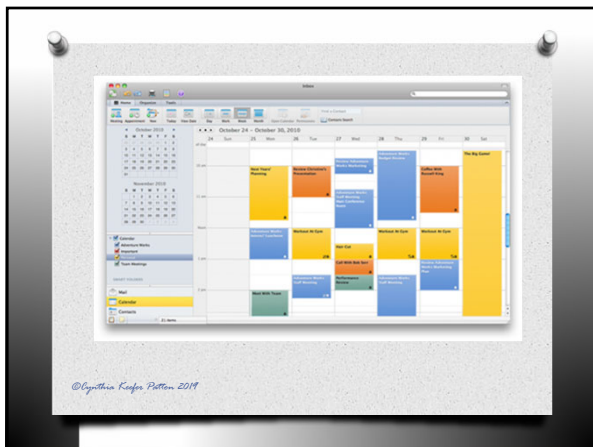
Inbox

October 24 - October 30, 2010

October 2010

November 2010

24 Sun
25 Mon
26 Tue
27 Wed
28 Thu
29 Fri
30 Sat

Next Years' Planning

Review Chinmaya's Presentation

Coffee With Russell King

The Big Game!

Workout At Gym

Hair Cut

Call With Bob Ser

Lunch With Trent

Calendar

Mail

Calendar

Contacts

©Cynthia Keefer Patton 2019